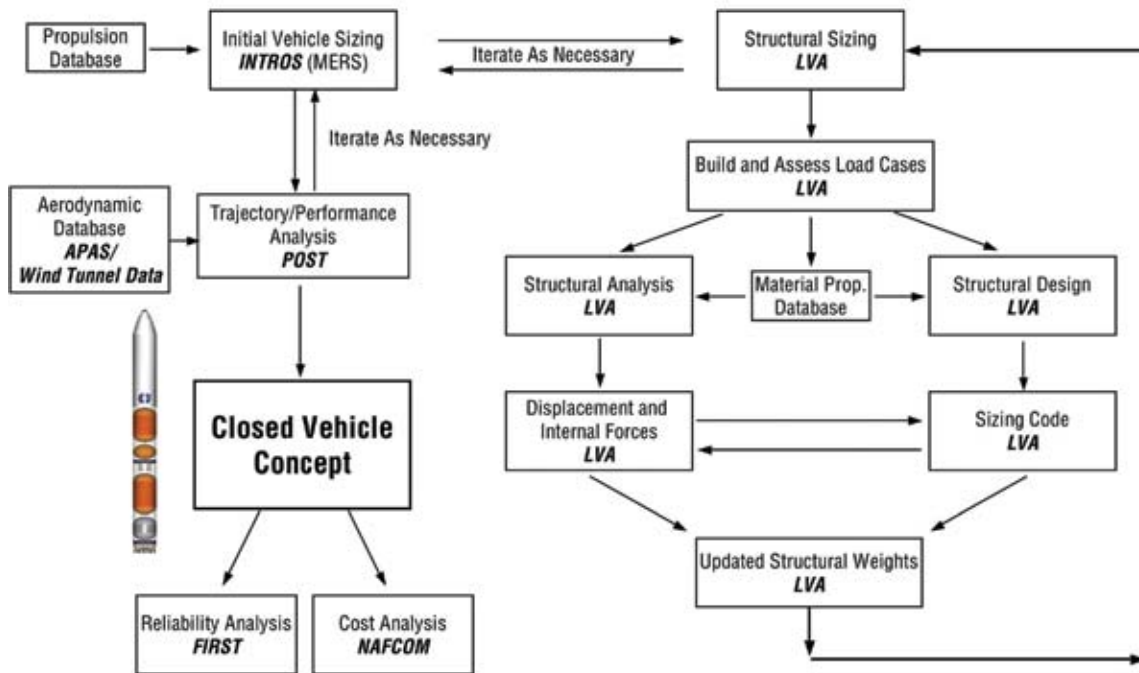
Propulsion Database

Initial Vehicle Sizing
*INTROS* (MERS)

Iterate As Necessary

Structural Sizing
*LVA*

Iterate As Necessary

Build and Assess Load Cases
*LVA*

Aerodynamic Database
*APAS/ Wind Tunnel Data*

Trajectory/Performance Analysis
*POST*

Structural Analysis
*LVA*

Material Prop. Database

Structural Design
*LVA*

Closed Vehicle Concept

Displacement and Internal Forces
*LVA*

Sizing Code
*LVA*

Updated Structural Weights
*LVA*

Reliability Analysis
*FIRST*

Cost Analysis
*NAFCOM*